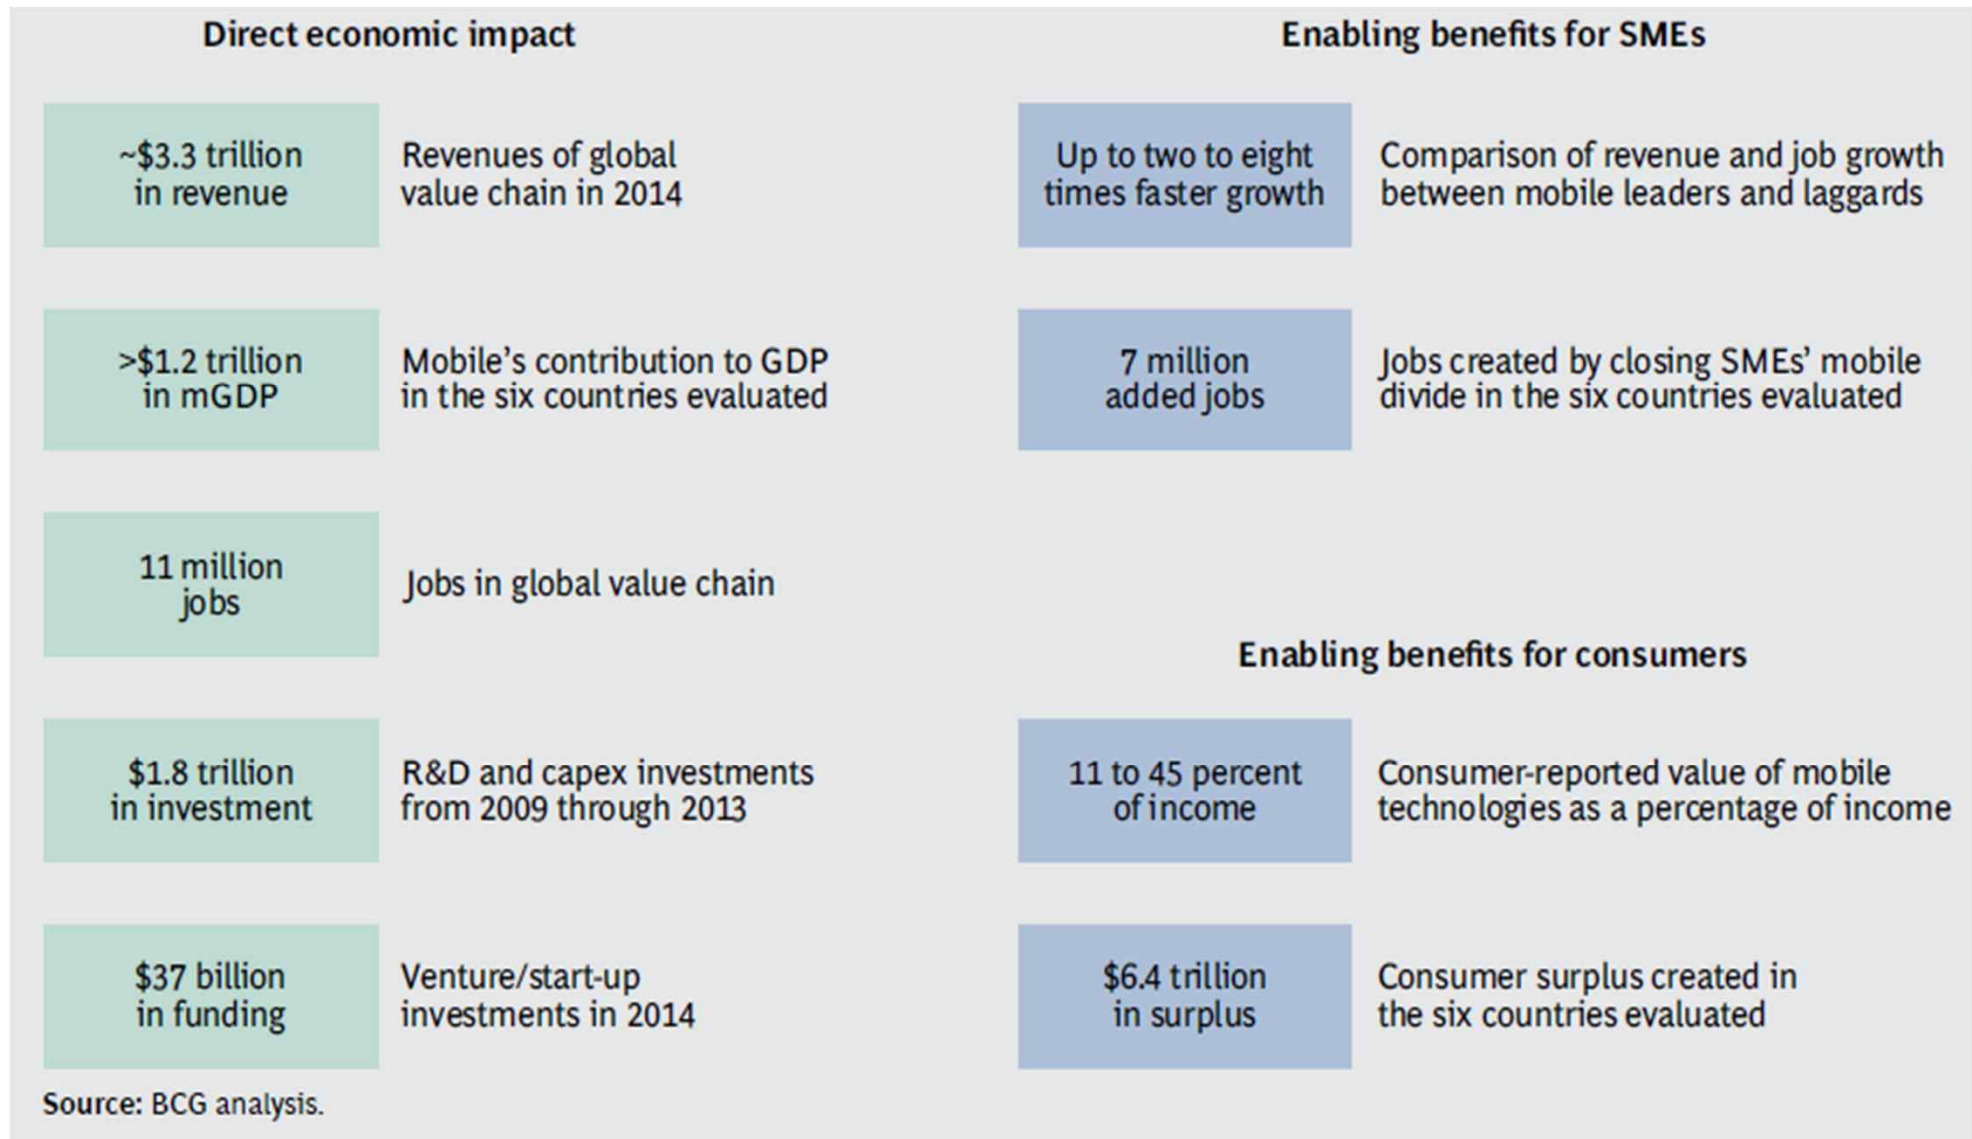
Direct economic impact

~\$3.3 trillion in revenue

Revenues of global value chain in 2014

>\$1.2 trillion in mGDP

Mobile's contribution to GDP in the six countries evaluated

11 million jobs

Jobs in global value chain

\$1.8 trillion in investment

R&D and capex investments from 2009 through 2013

\$37 billion in funding

Venture/start-up investments in 2014

Enabling benefits for SMEs

Up to two to eight times faster growth

Comparison of revenue and job growth between mobile leaders and laggards

7 million added jobs

Jobs created by closing SMEs' mobile divide in the six countries evaluated

Enabling benefits for consumers

11 to 45 percent of income

Consumer-reported value of mobile technologies as a percentage of income

\$6.4 trillion in surplus

Consumer surplus created in the six countries evaluated

Source: BCG analysis.